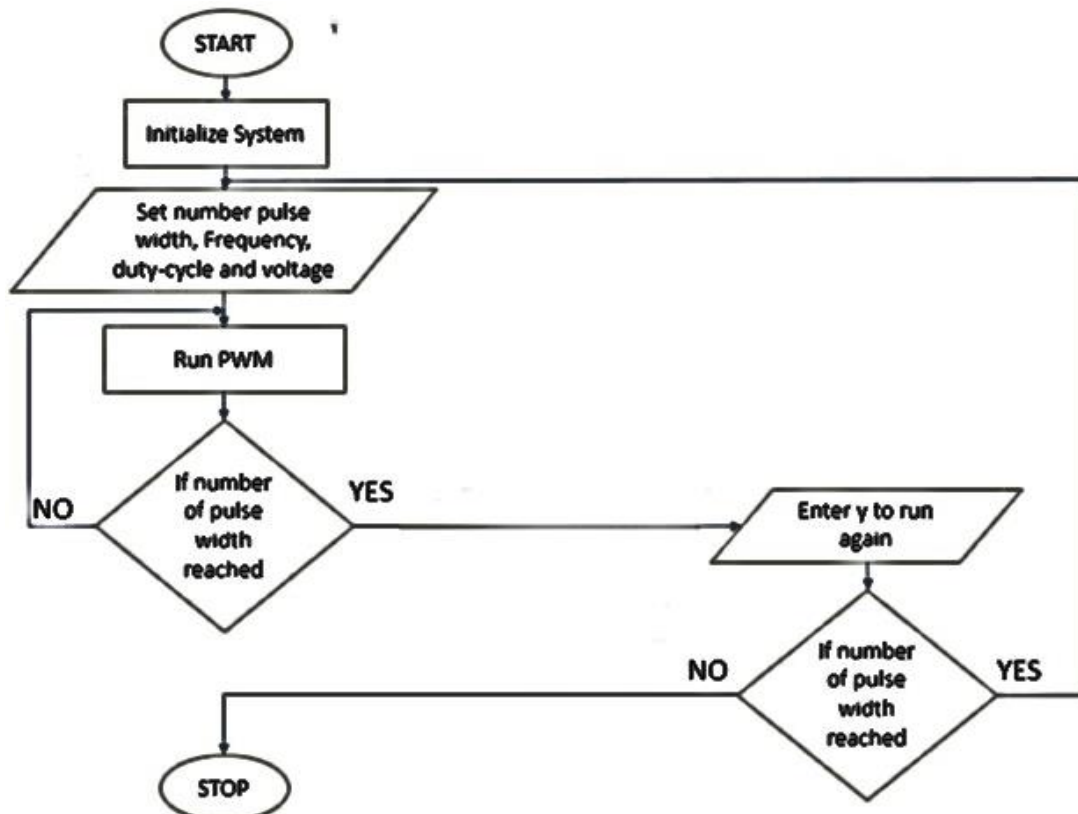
START

Initialize System

Set number pulse width, Frequency, duty-cycle and voltage

Run PWM

If number of pulse width reached

NO

YES

Enter y to run again

If number of pulse width reached

NO

YES

STOP